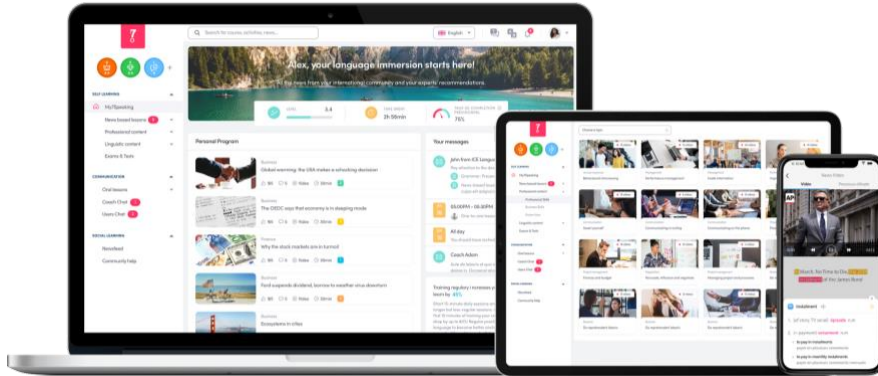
Search for courses, activities, news...

English

Alex, your language immersion starts here!

The news from your international community and your experts recommendations

SELF LEARNING

My7Speaking

News based lessons

Professional content

Linguistic content

Exams & Tests

COMMUNICATION

Oral lessons

Coach Chat

Users Chat

SOCIAL LEARNING

Newsfeed

Community help

LEVEL

TIME SPENT
2h 59min

76%

Personal Program

Business
Global warming: the USA make a shocking decision!

Business
The OECD says that economy is in sleeping mode

Finance
Why the stock markets are in turmoil

Business
Ford suspends dividend, borrows to weather virus downturn

Business
Ecosystems in cities

Your messages

John from ICE League

Coach Adam

Training regulary increases your chances to improve your level by 45%

All day

Video

Watch, No Time to Die, with Daniel Craig

instalment